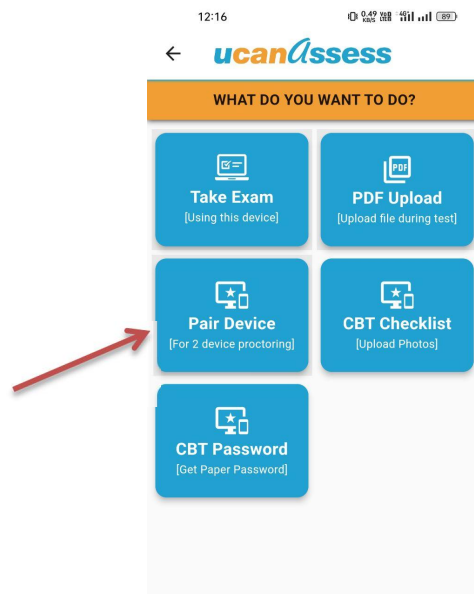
12:16

0.49 KB/S Vo LTE 4G 89

ucanassess

WHAT DO YOU WANT TO DO?

Take Exam
[Using this device]

PDF
PDF Upload
[Upload file during test]

Pair Device
[For 2 device proctoring]

CBT Checklist
[Upload Photos]

CBT Password
[Get Paper Password]